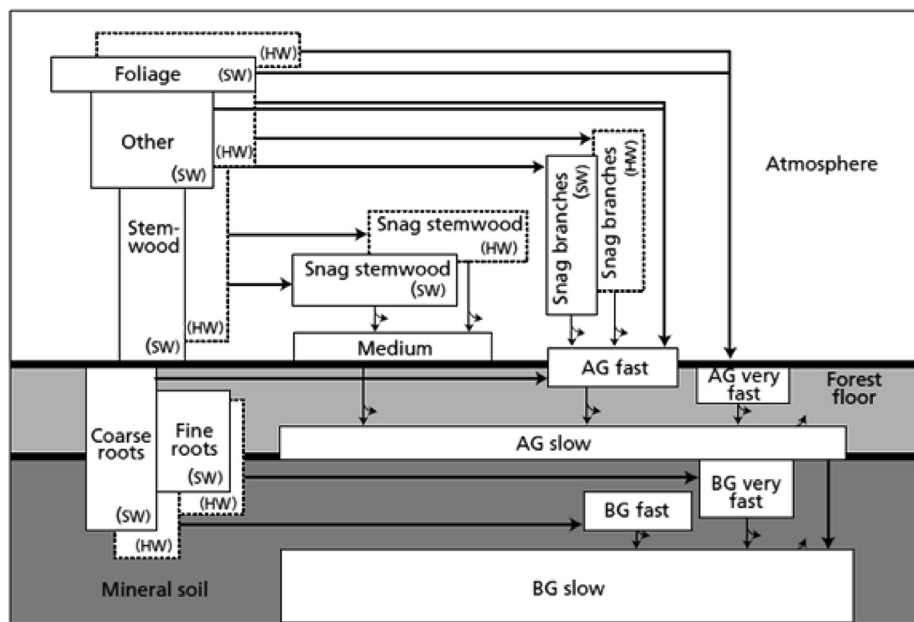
(HW)
Foliage (SW)
Other
(HW)
(SW)
Stemwood
(HW)
(SW)
Snag stemwood
(HW)
Snag stemwood
(SW)
Snag branches (SW)
Snag branches (HW)
Atmosphere
Medium
AG fast
AG very fast
Forest floor
Coarse roots
(SW)
(HW)
Fine roots
(SW)
(HW)
AG slow
BG very fast
BG fast
Mineral soil
BG slow